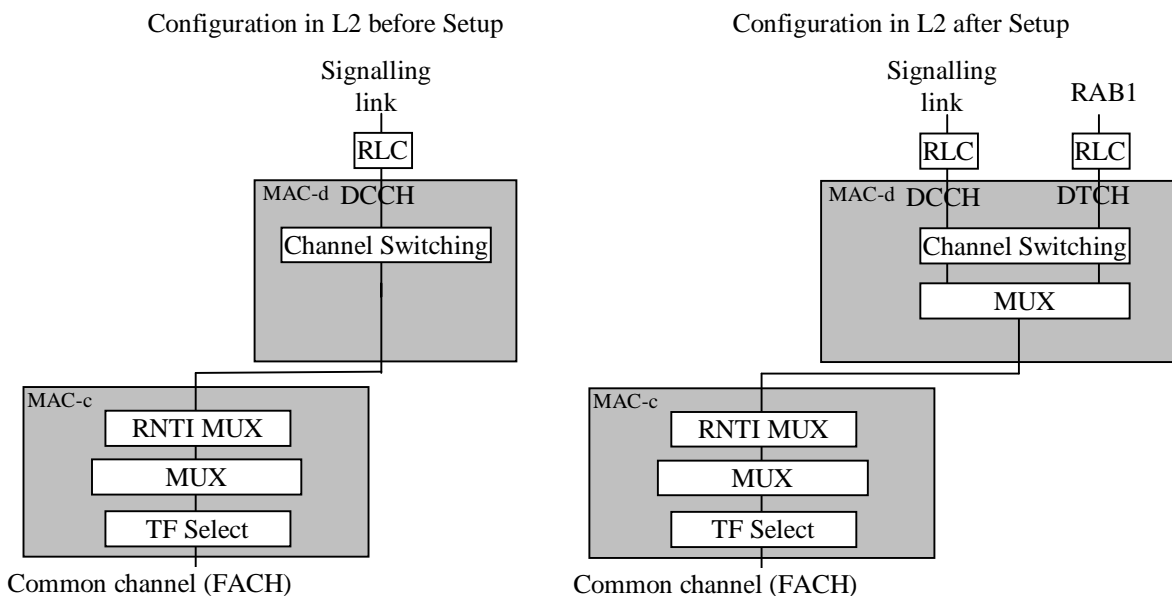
Configuration in L2 before Setup

Signalling link

RLC

MAC-d DCCH

Channel Switching

MAC-c

RNTI MUX

MUX

TF Select

Common channel (FACH)

Configuration in L2 after Setup

Signalling link

RAB1

RLC

RLC

MAC-d DCCH

DTCH

Channel Switching

MUX

MAC-c

RNTI MUX

MUX

TF Select

Common channel (FACH)